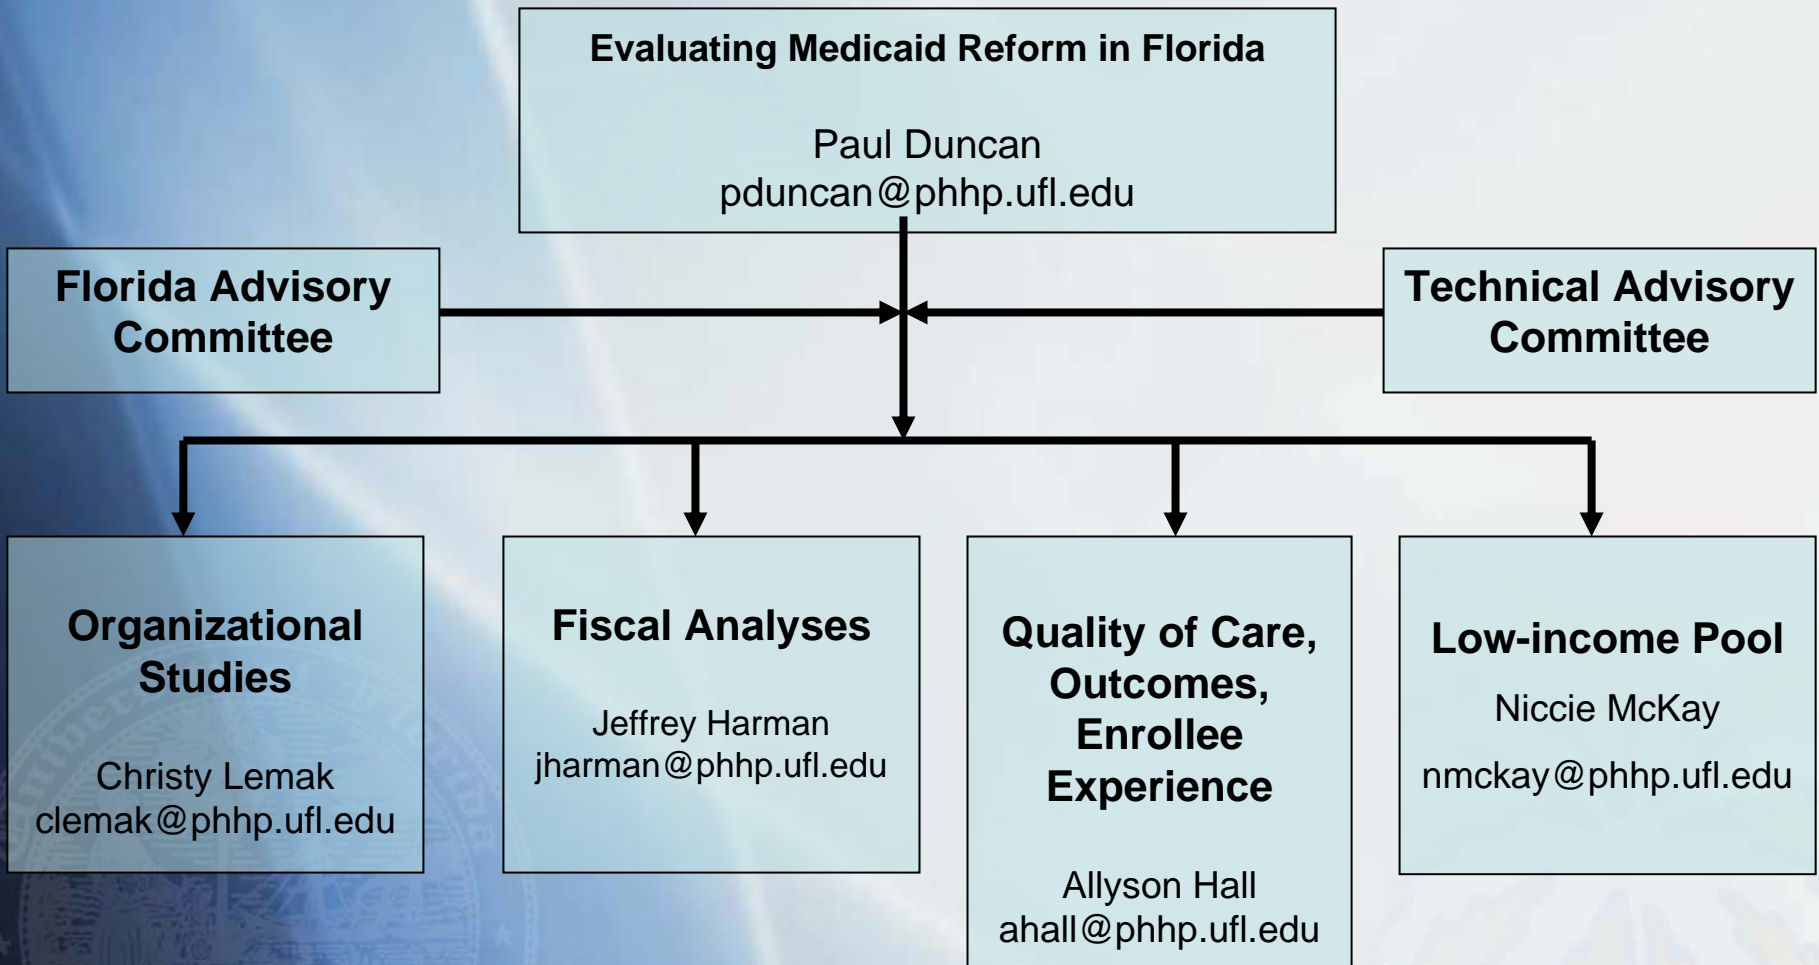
Evaluating Medicaid Reform in Florida

Paul Duncan
pduncan@phhp.ufl.edu

Florida Advisory Committee

Technical Advisory Committee

Organizational Studies

Christy Lemak
clemak@phhp.ufl.edu

Fiscal Analyses

Jeffrey Harman
jharman@phhp.ufl.edu

Quality of Care, Outcomes, Enrollee Experience

Allyson Hall
ahall@phhp.ufl.edu

Low-income Pool

Niccie McKay

nmckay@phhp.ufl.edu